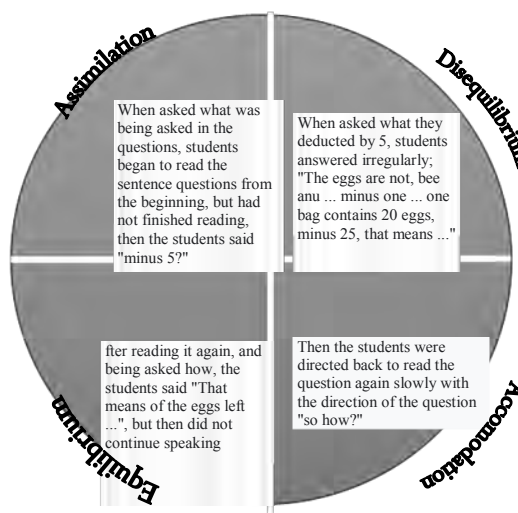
Assimilation

When asked what was being asked in the questions, students began to read the sentence questions from the beginning, but had not finished reading, then the students said "minus 5?"

Disequilibrium

When asked what they deducted by 5, students answered irregularly; "The eggs are not, bee anu ... minus one ... one bag contains 20 eggs, minus 25, that means ..."

Equilibrium

fter reading it again, and being asked how, the students said "That means of the eggs left ...", but then did not continue speaking

Accomodation

Then the students were directed back to read the question again slowly with the direction of the question "so how?"